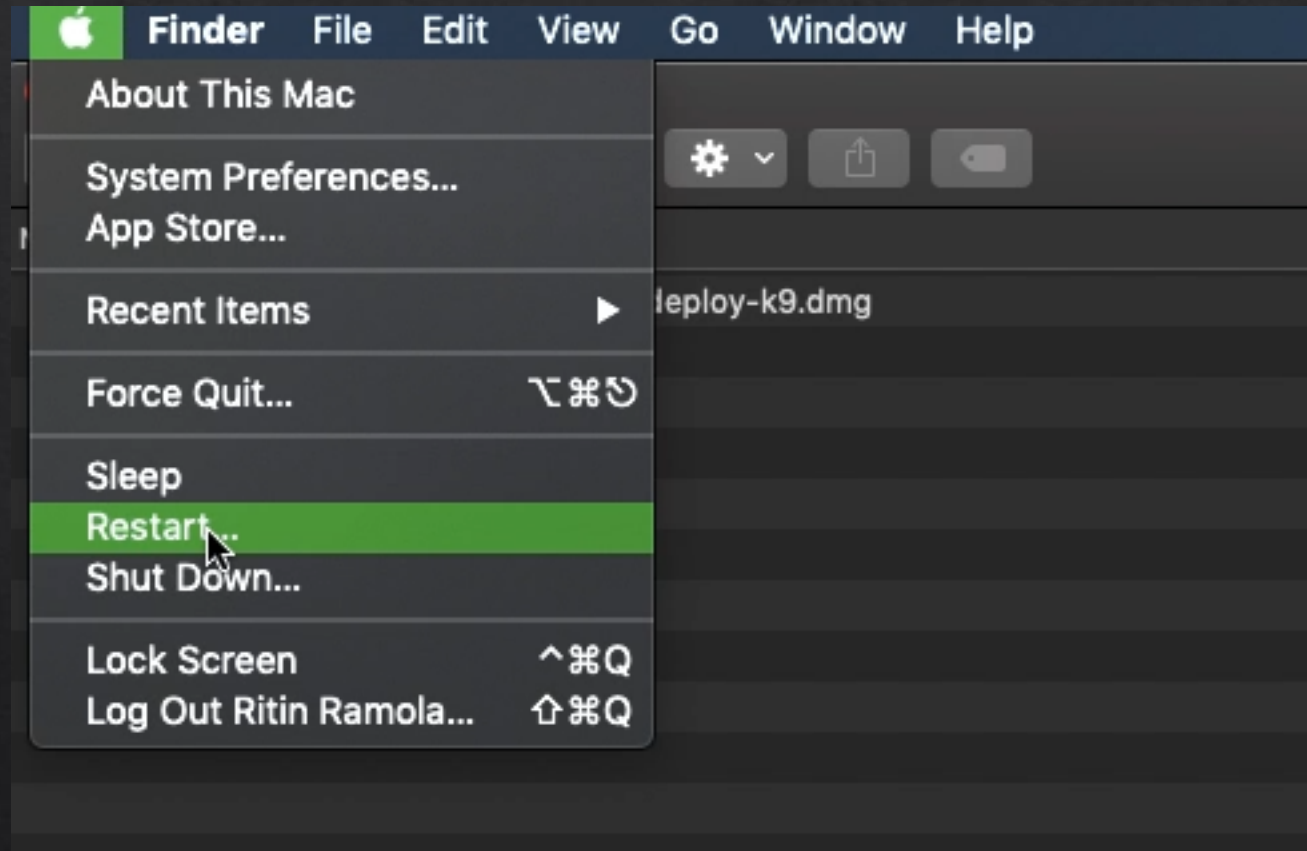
Finder File Edit View Go Window Help

About This Mac

System Preferences...
App Store...

Recent Items

Force Quit... ⌥⌘⎋

Sleep
Restart...
Shut Down...

Lock Screen ^⌘Q
Log Out Ritin Ramola... ⇧⌘Q

deploy-k9.dmg